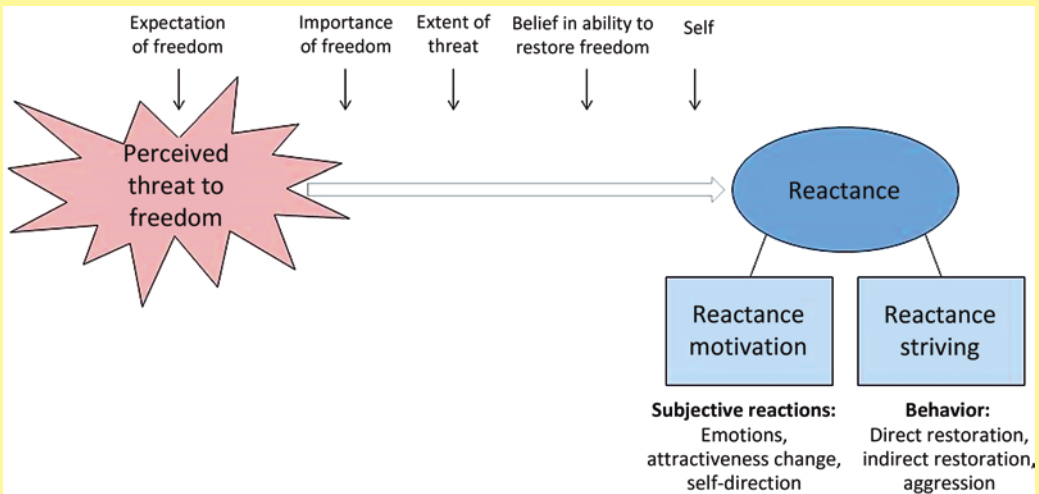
Expectation of freedom

Importance of freedom

Extent of threat

Belief in ability to restore freedom

Self

Perceived threat to freedom

Reactance

Reactance motivation

Reactance striving

**Subjective reactions:**
Emotions, attractiveness change, self-direction

**Behavior:**
Direct restoration, indirect restoration, aggression